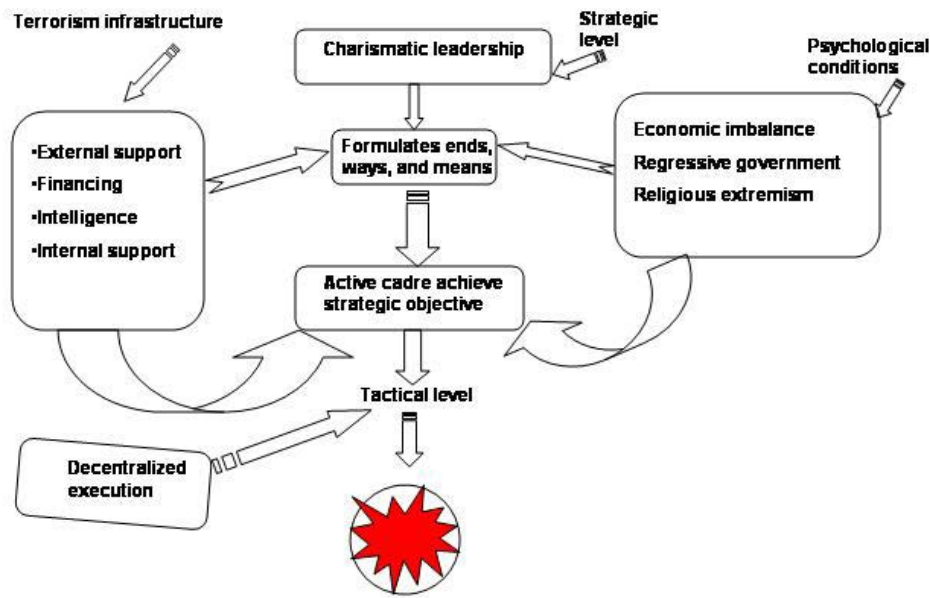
Terrorism infrastructure

Strategic level

Charismatic leadership

Psychological conditions

•External support
•Financing
•Intelligence
•Internal support

Formulates ends, ways, and means

Economic imbalance
Regressive government
Religious extremism

Active cadre achieve strategic objective

Tactical level

Decentralized execution